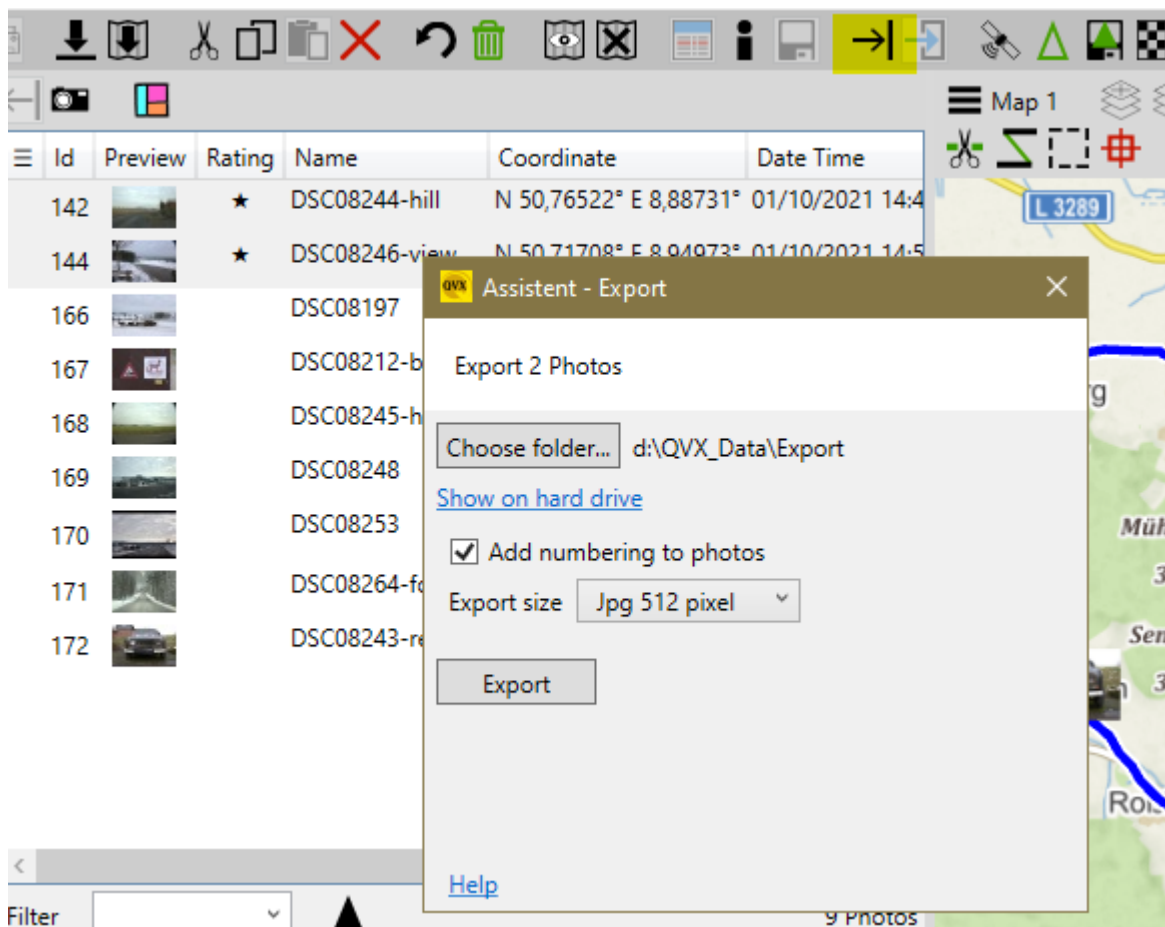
Map 1

| ☰ | Id | Preview | Rating | Name | Coordinate | Date Time |
|---|---|---|---|---|---|---|
| | 142 | | ★ | DSC08244-hill | N 50,76522° E 8,88731° | 01/10/2021 14:4 |
| | 144 | | ★ | DSC08246-view | N 50,71708° E 8,94973° | 01/10/2021 14:5 |
| | 166 | | | DSC08197 | | |
| | 167 | | | DSC08212-b | | |
| | 168 | | | DSC08245-h | | |
| | 169 | | | DSC08248 | | |
| | 170 | | | DSC08253 | | |
| | 171 | | | DSC08264-fo | | |
| | 172 | | | DSC08243-re | | |

Filter

9 Photos

L 3289

Mü

Sen

Ro

QVX Assistent - Export

Export 2 Photos

Choose folder... d:\QVX_Data\Export

Show on hard drive

Add numbering to photos

Export size Jpg 512 pixel

Export

Help